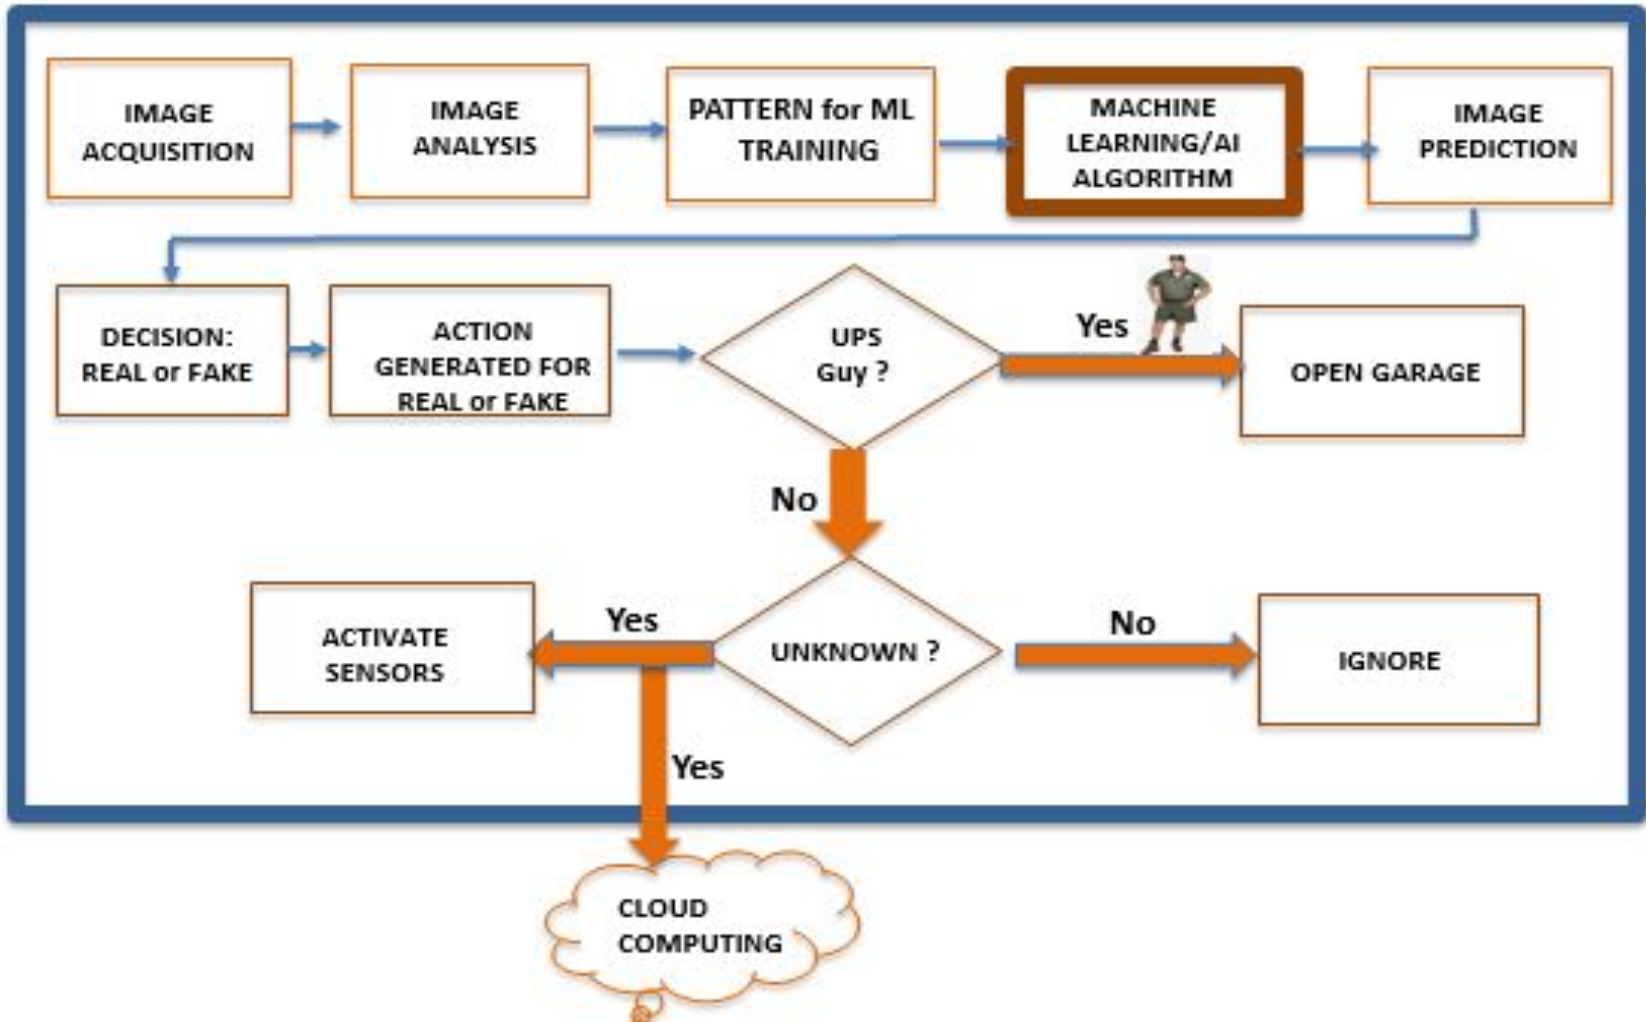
IMAGE ACQUISITION

IMAGE ANALYSIS

PATTERN for ML TRAINING

MACHINE LEARNING/AI ALGORITHM

IMAGE PREDICTION

DECISION: REAL or FAKE

ACTION GENERATED FOR REAL or FAKE

UPS Guy ?

Yes

OPEN GARAGE

No

ACTIVATE SENSORS

Yes

UNKNOWN ?

No

IGNORE

Yes

CLOUD COMPUTING